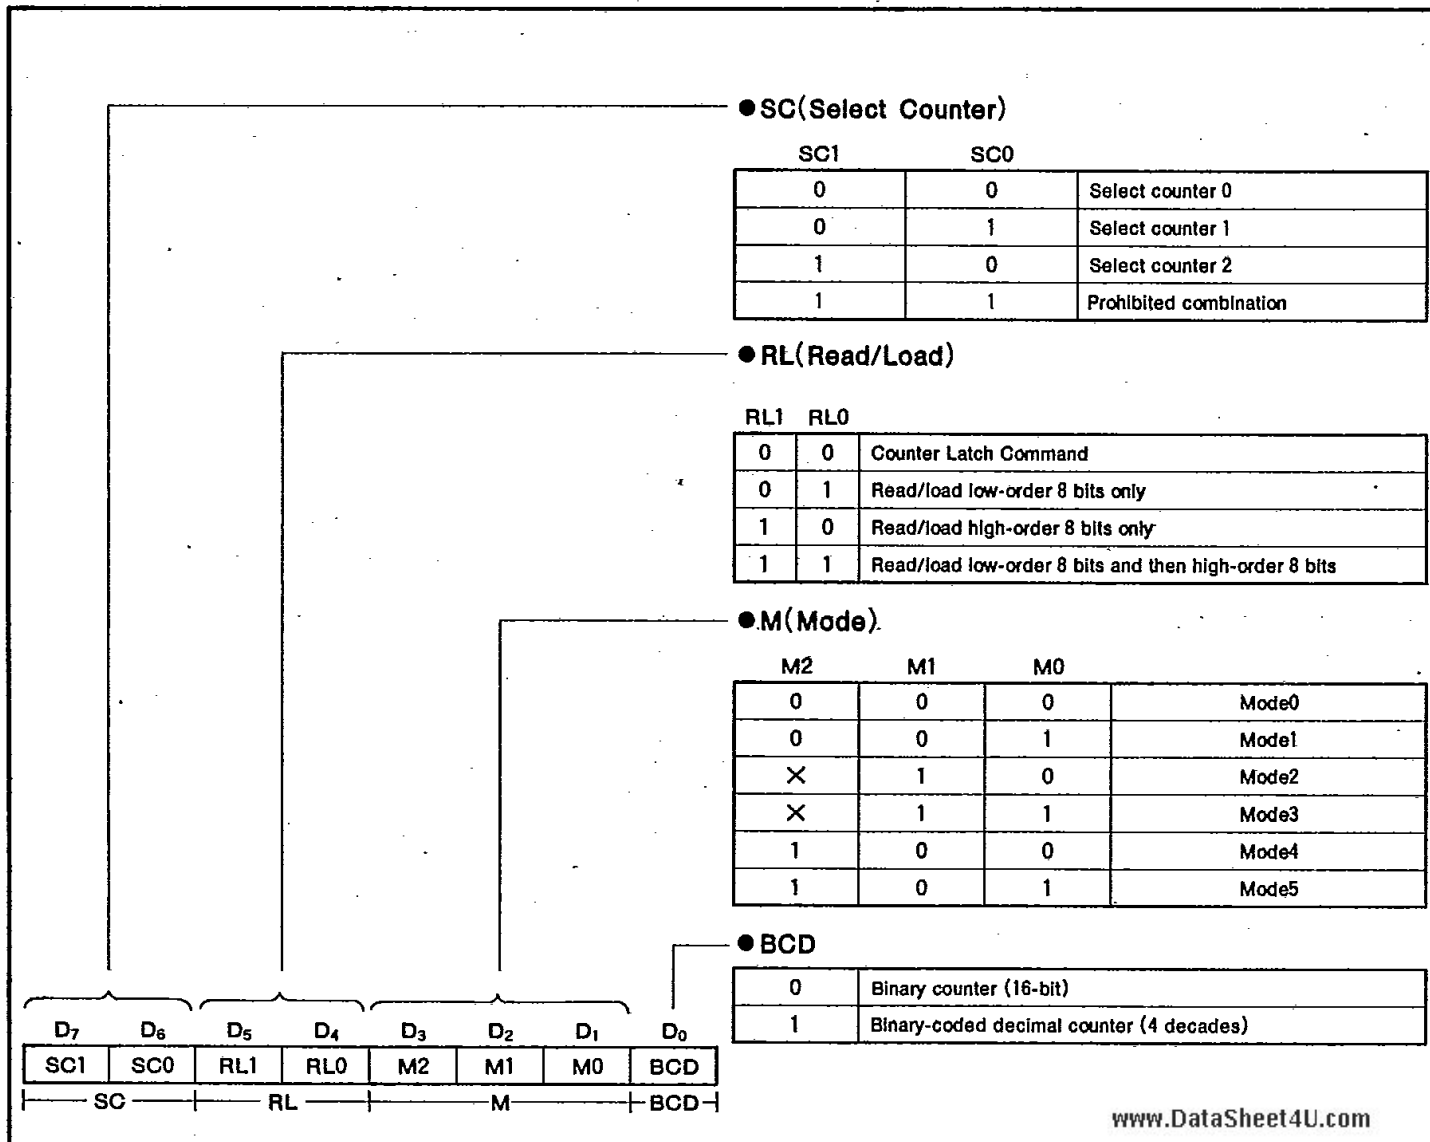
●SC(Select Counter)

| SC1 | SC0 | |
|---|---|---|
| 0 | 0 | Select counter 0 |
| 0 | 1 | Select counter 1 |
| 1 | 0 | Select counter 2 |
| 1 | 1 | Prohibited combination |

●RL(Read/Load)

| RL1 | RL0 | |
|---|---|---|
| 0 | 0 | Counter Latch Command |
| 0 | 1 | Read/load low-order 8 bits only |
| 1 | 0 | Read/load high-order 8 bits only |
| 1 | 1 | Read/load low-order 8 bits and then high-order 8 bits |

●M(Mode)

| M2 | M1 | M0 | |
|---|---|---|---|
| 0 | 0 | 0 | Mode0 |
| 0 | 0 | 1 | Mode1 |
| × | 1 | 0 | Mode2 |
| × | 1 | 1 | Mode3 |
| 1 | 0 | 0 | Mode4 |
| 1 | 0 | 1 | Mode5 |

●BCD

| | |
|---|---|
| 0 | Binary counter (16-bit) |
| 1 | Binary-coded decimal counter (4 decades) |

| $D_7$ | $D_6$ | $D_5$ | $D_4$ | $D_3$ | $D_2$ | $D_1$ | $D_0$ |
|---|---|---|---|---|---|---|---|
| SC1 | SC0 | RL1 | RL0 | M2 | M1 | M0 | BCD |

SC RL M BCD

www.DataSheet4U.com